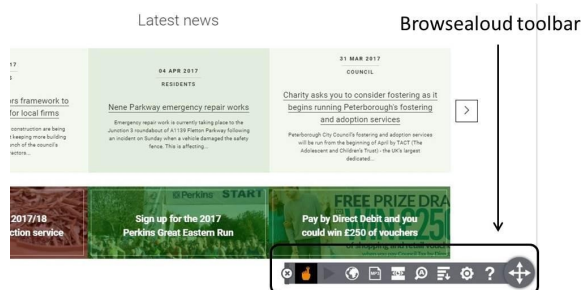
Latest news

Browsealoud toolbar

17

rs framework to for local firms

construction are being keeping more building of the council's actors...

04 APR 2017

RESIDENTS

Nene Parkway emergency repair works

Emergency repair work is currently taking place to the Junction 3 roundabout of A1139 Fletton Parkway following an incident on Sunday when a vehicle damaged the safety fence. This is affecting...

31 MAR 2017

COUNCIL

Charity asks you to consider fostering as it begins running Peterborough's fostering and adoption services

Peterborough City Council's fostering and adoption services will be run from the beginning of April by TACT (The Adolescent and Children's Trust) - the UK's largest dedicated...

2017/18 ction service

Perkins START

Sign up for the 2017 Perkins Great Eastern Run

FREE PRIZE DRA

Pay by Direct Debit and you could win £250 of vouchers